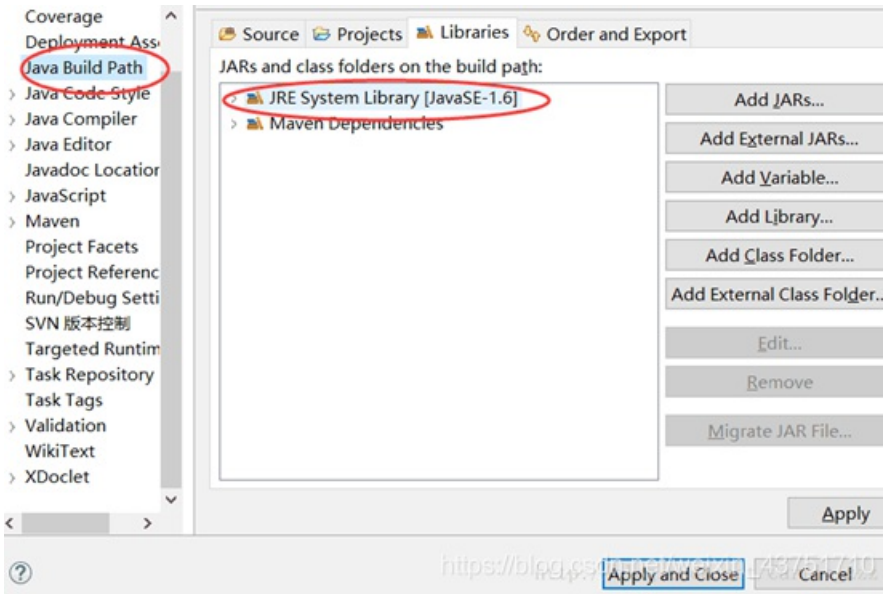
Coverage
Deployment Ass
Java Build Path
Java Code Style
Java Compiler
Java Editor
Javadoc Locatior
JavaScript
Maven
Project Facets
Project Referenc
Run/Debug Setti
SVN 版本控制
Targeted Runtim
Task Repository
Task Tags
Validation
WikiText
XDoclet

Source | Projects | Libraries | Order and Export

JARs and class folders on the build path:

JRE System Library [JavaSE-1.6]
Maven Dependencies

Add JARs...
Add External JARs...
Add Variable...
Add Library...
Add Class Folder...
Add External Class Folder...
Edit...
Remove
Migrate JAR File...

Apply

https://blog.csdn.net/weixin_43751710

Apply and Close
Cancel